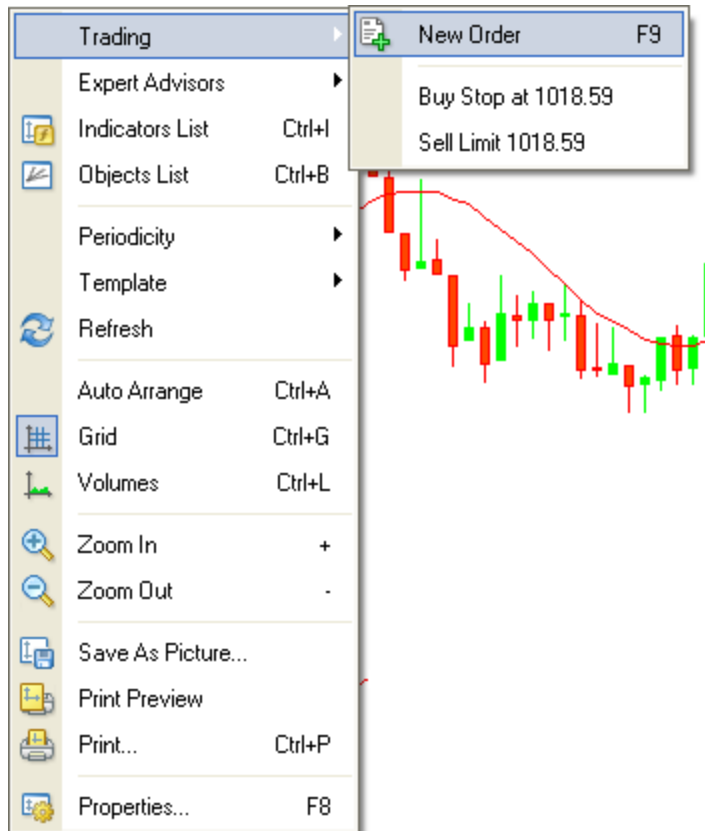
Trading
Expert Advisors
Indicators List Ctrl+I
Objects List Ctrl+B
Periodicity
Template
Refresh
Auto Arrange Ctrl+A
Grid Ctrl+G
Volumes Ctrl+L
Zoom In +
Zoom Out -
Save As Picture...
Print Preview
Print... Ctrl+P
Properties... F8

New Order F9
Buy Stop at 1018.59
Sell Limit 1018.59